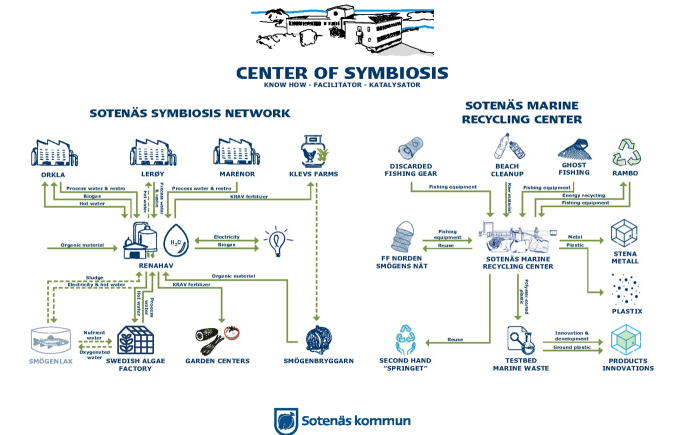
CENTER OF SYMBIOSIS
KNOW HOW - FACILITATOR - KATALYSATOR

SOTENÄS SYMBIOSIS NETWORK

ORKLA
LERØY
MARENOR
KLEVS FARMS

Process water & restro
Biogas
Hot water
Process water & restro
Process water
Nutrient water
KRAV fertilizer
Organic material
Electricity
Biogas
RENAHAV
Sludge
Electricity & hot water
Process water
Organic material
KRAV fertilizer
Nutrient water
Oxygenated water

SMÖGENLAX
SWEDISH ALGAE FACTORY
GARDEN CENTERS
SMÖGENBRYGGARN

SOTENÄS MARINE RECYCLING CENTER

DISCARDED FISHING GEAR
BEACH CLEANUP
GHOST FISHING
RAMBO

Fishing equipment
Raw material
Fishing equipment
Energy recycling
Fishing equipment
Fishing equipment
Reuse
FF NORDEN SMÖGENS NÄT
SOTENÄS MARINE RECYCLING CENTER
Metal
Plastic
STENA METALL
PLASTIX
Polypropylene plastic
Reuse
Innovation & development
Ground plastic

SECOND HAND "SPRINGET"
TESTBED MARINE WASTE
PRODUCTS INNOVATIONS

Sotenäs kommun